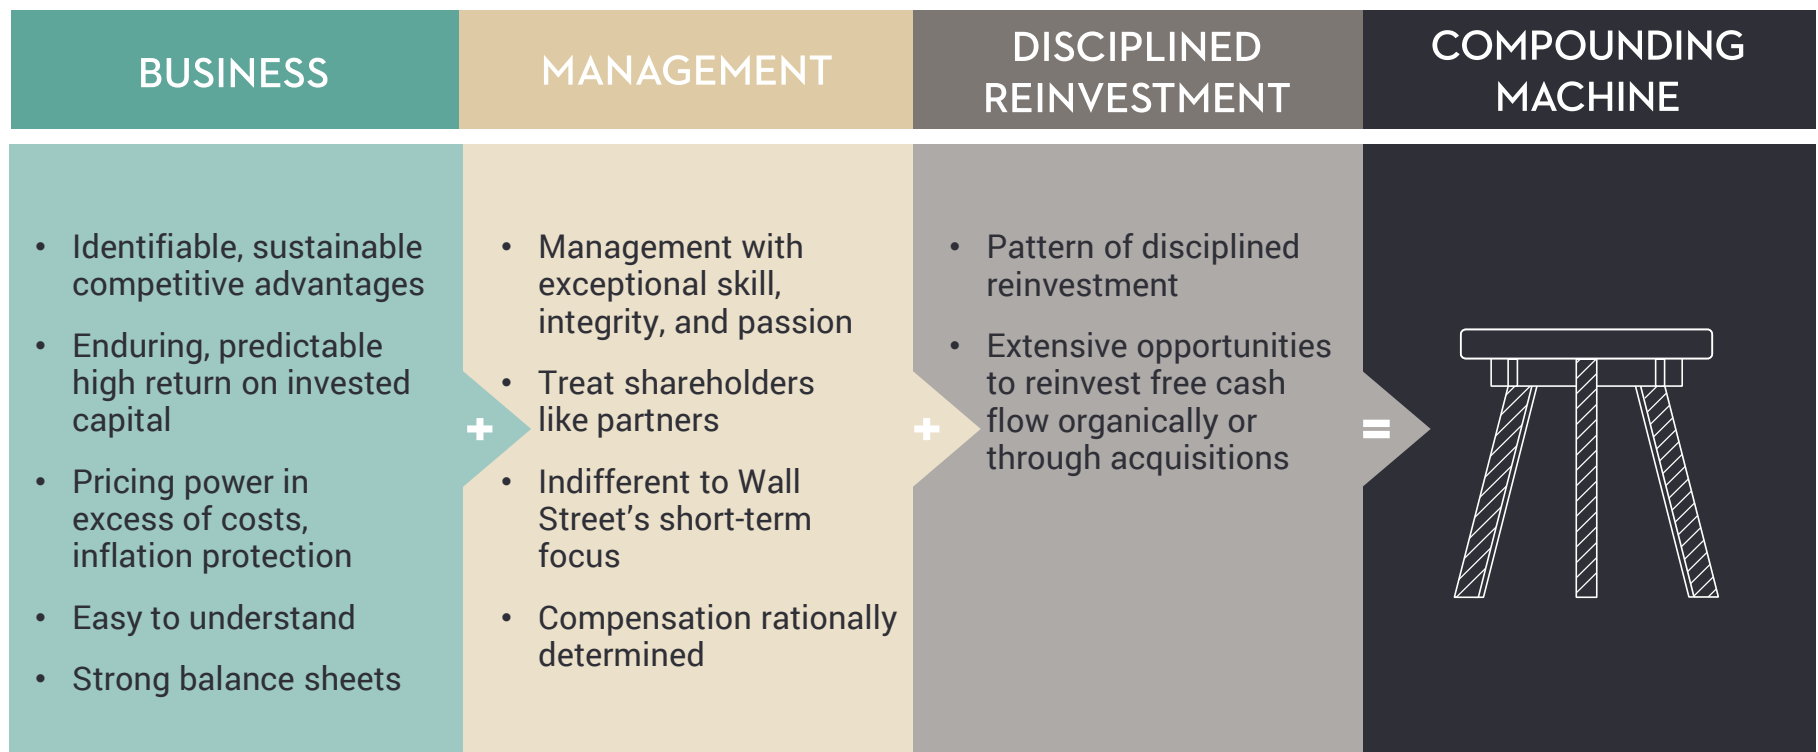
BUSINESS

MANAGEMENT

DISCIPLINED REINVESTMENT

COMPOUNDING MACHINE

• Identifiable, sustainable competitive advantages
• Enduring, predictable high return on invested capital
• Pricing power in excess of costs, inflation protection
• Easy to understand
• Strong balance sheets

+

• Management with exceptional skill, integrity, and passion
• Treat shareholders like partners
• Indifferent to Wall Street's short-term focus
• Compensation rationally determined

+

• Pattern of disciplined reinvestment
• Extensive opportunities to reinvest free cash flow organically or through acquisitions

=